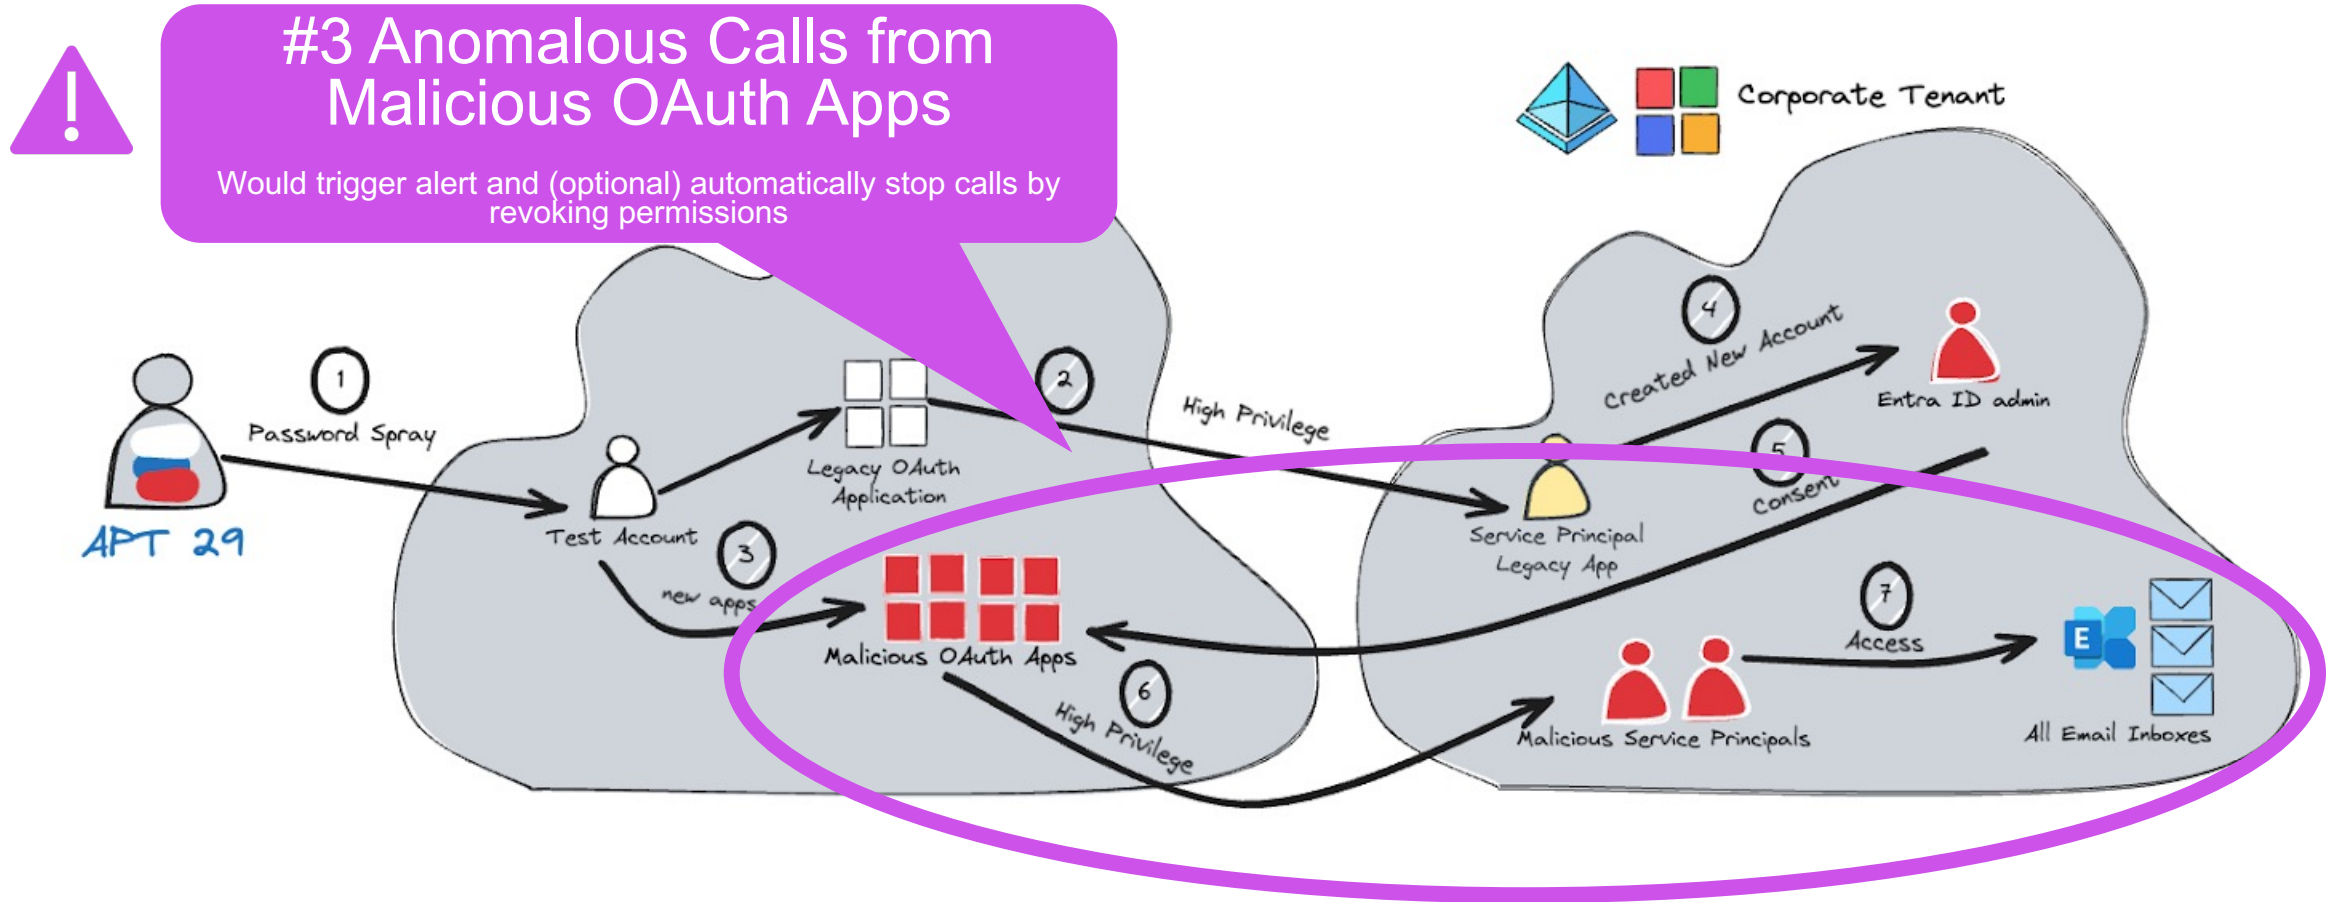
#3 Anomalous Calls from Malicious OAuth Apps

Would trigger alert and (optional) automatically stop calls by revoking permissions

Corporate Tenant

1
Password Spray

APT 29

Test Account

Legacy OAuth Application

2
High Privilege

3
new apps

Malicious OAuth Apps

4
Created New Account

Entra ID admin

Service Principal Legacy App

5
Consent

6
High Privilege

7
Access

Malicious Service Principals

E

All Email Inboxes